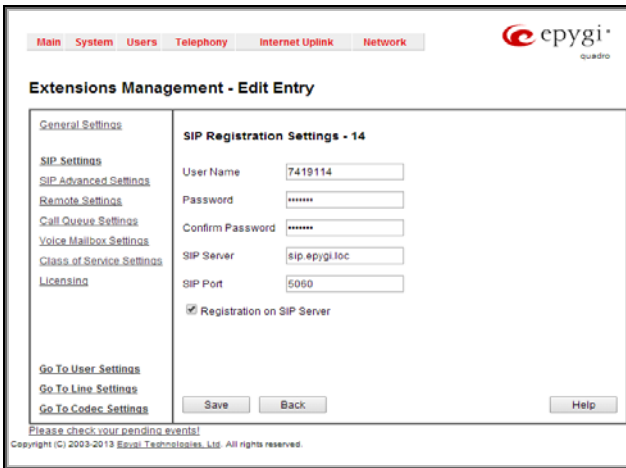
Main System Users Telephony Internet Uplink Network

epygi quadro

Extensions Management - Edit Entry

General Settings

SIP Settings
SIP Advanced Settings
Remote Settings
Call Queue Settings
Voice Mailbox Settings
Class of Service Settings
Licensing

Go To User Settings
Go To Line Settings
Go To Codec Settings

SIP Registration Settings - 14

User Name 7419114
Password •••••••
Confirm Password •••••••
SIP Server sip.epygi.loc
SIP Port 5060
Registration on SIP Server

Save Back Help

Please check your pending events!
Copyright (C) 2003-2013 Epygi Technologies, Ltd. All rights reserved.